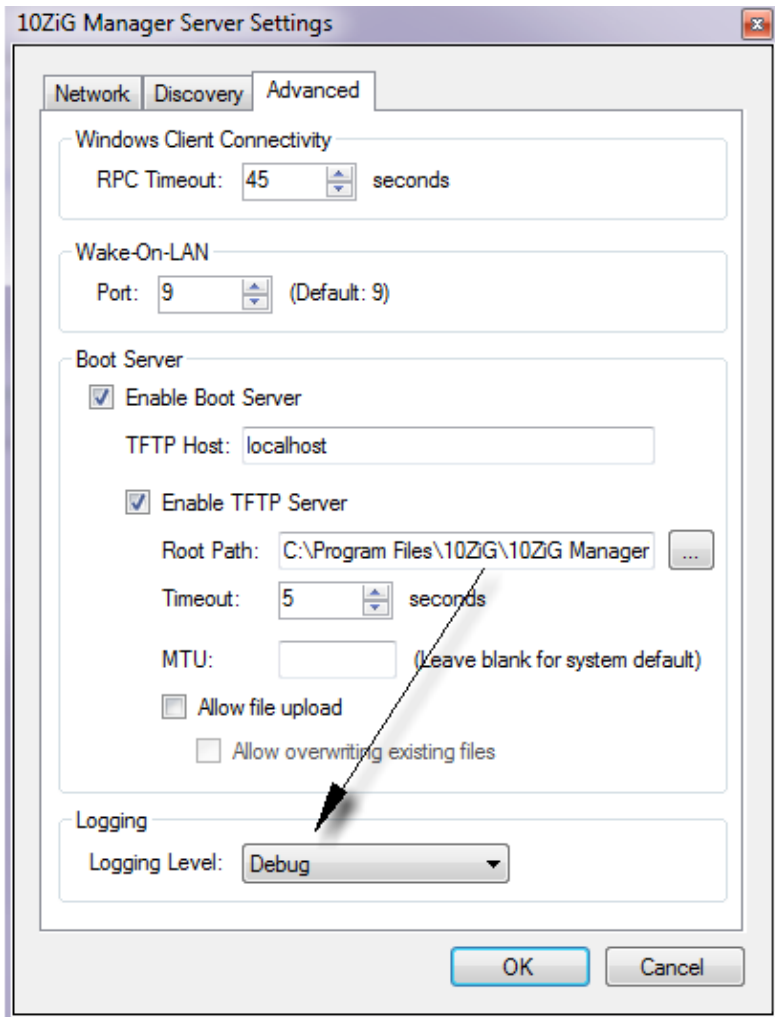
10ZiG Manager Server Settings

Network | Discovery | Advanced

Windows Client Connectivity

RPC Timeout: 45 seconds

Wake-On-LAN

Port: 9 (Default: 9)

Boot Server

Enable Boot Server

TFTP Host: localhost

Enable TFTP Server

Root Path: C:\Program Files\10ZiG\10ZiG Manager ...

Timeout: 5 seconds

MTU: (Leave blank for system default)

Allow file upload

Allow overwriting existing files

Logging

Logging Level: Debug

OK Cancel